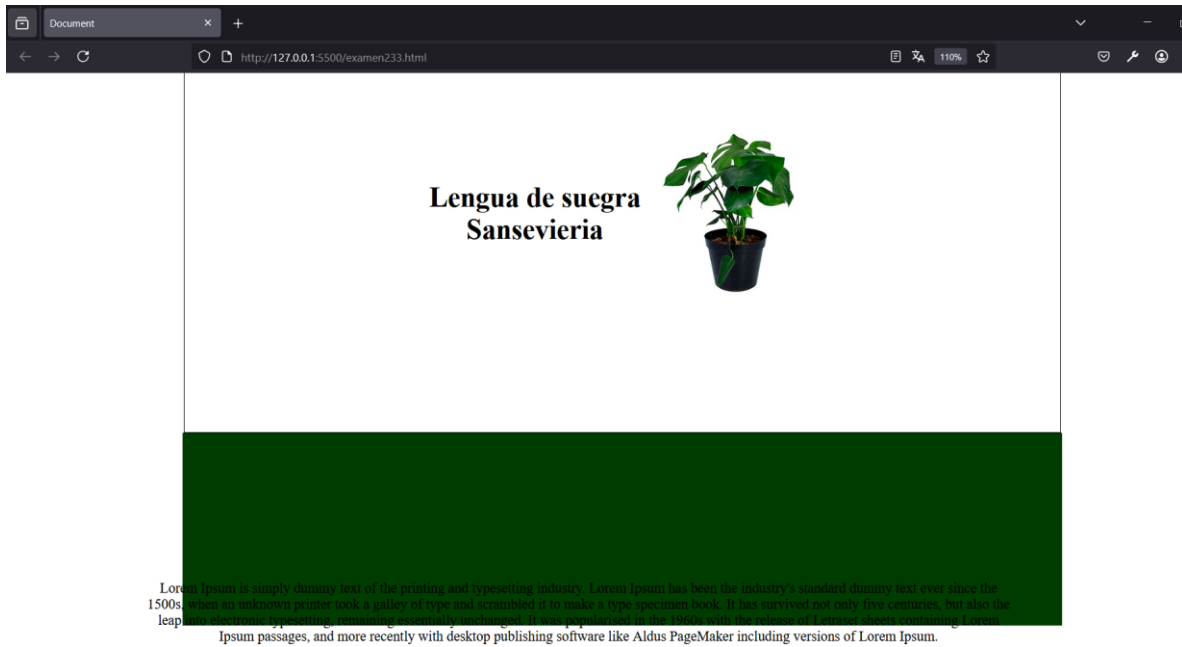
Document

http://127.0.0.1:5500/examen233.html

110%

Lengua de suegra
Sansevieria

Lorem Ipsum is simply dummy text of the printing and typesetting industry. Lorem Ipsum has been the industry's standard dummy text ever since the 1500s, when an unknown printer took a galley of type and scrambled it to make a type specimen book. It has survived not only five centuries, but also the leap into electronic typesetting, remaining essentially unchanged. It was popularised in the 1960s with the release of Letraset sheets containing Lorem Ipsum passages, and more recently with desktop publishing software like Aldus PageMaker including versions of Lorem Ipsum.